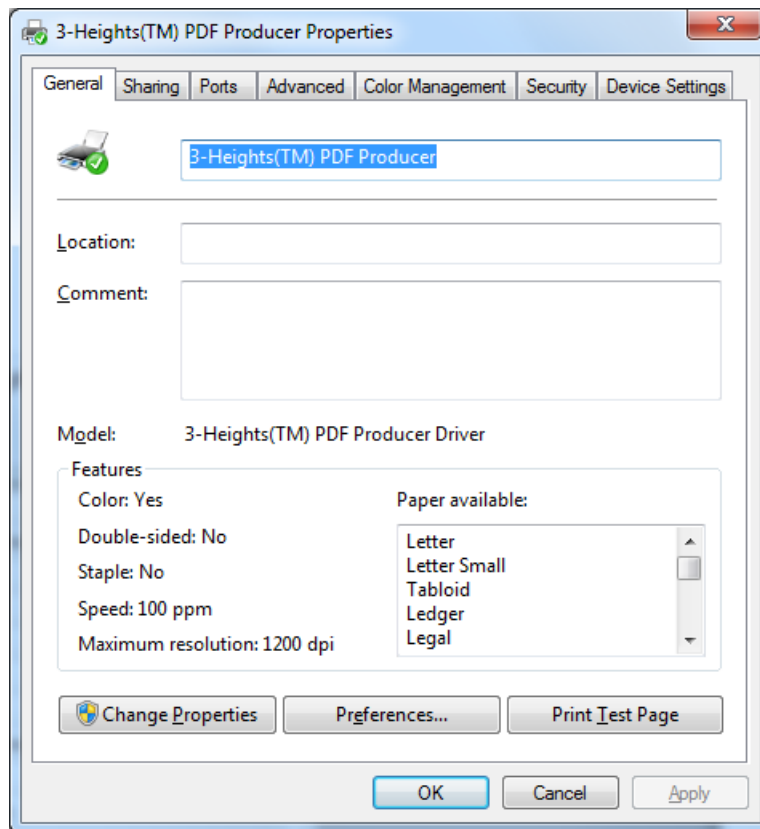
3-Heights(TM) PDF Producer Properties

General | Sharing | Ports | Advanced | Color Management | Security | Device Settings

3-Heights(TM) PDF Producer

Location:

Comment:

Model: 3-Heights(TM) PDF Producer Driver

Features

Color: Yes

Double-sided: No

Staple: No

Speed: 100 ppm

Maximum resolution: 1200 dpi

Paper available:

Letter
Letter Small
Tabloid
Ledger
Legal

Change Properties | Preferences... | Print Test Page

OK | Cancel | Apply